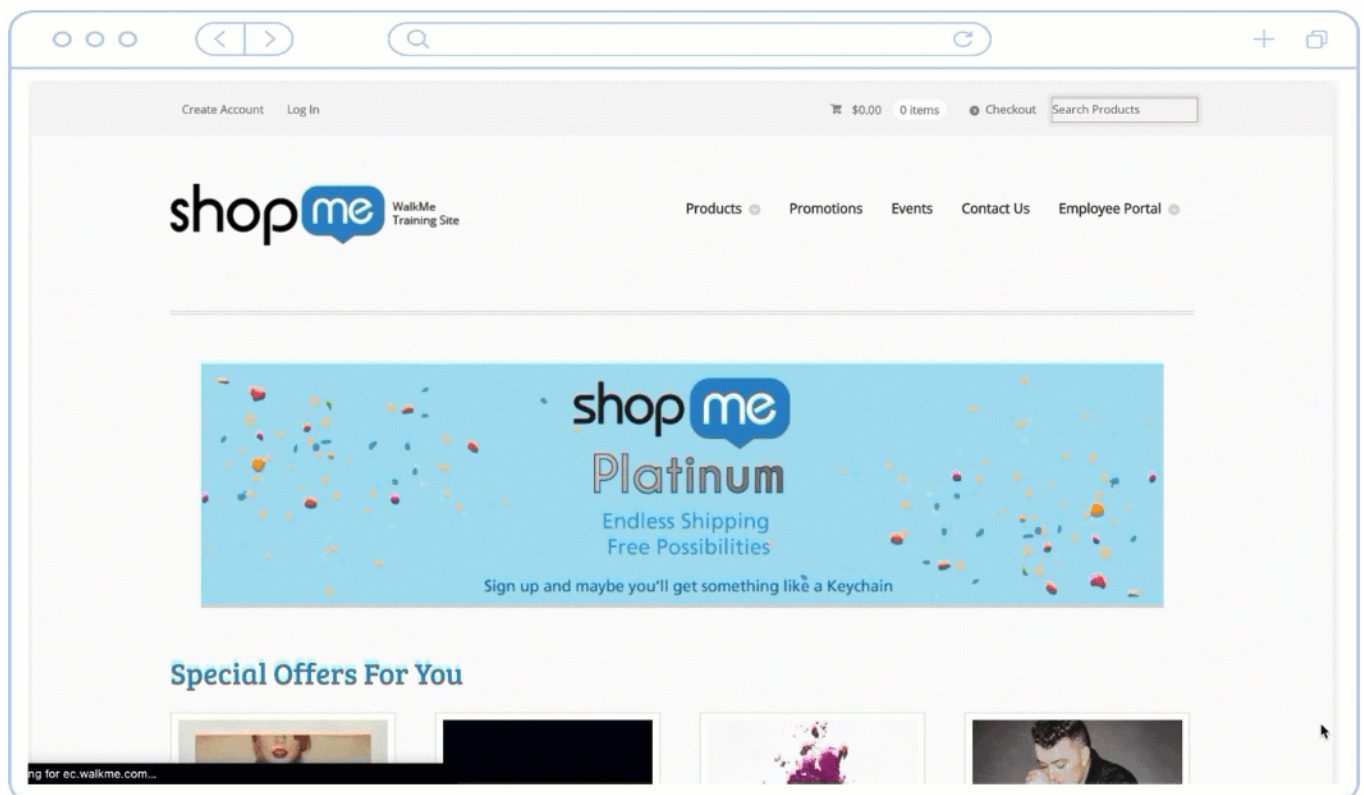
Create Account Log In

$0.00 0 items Checkout Search Products

shop me WalkMe Training Site

Products Promotions Events Contact Us Employee Portal

shop me
Platinum
Endless Shipping
Free Possibilities
Sign up and maybe you'll get something like a Keychain

Special Offers For You

ng for ec.walkme.com...